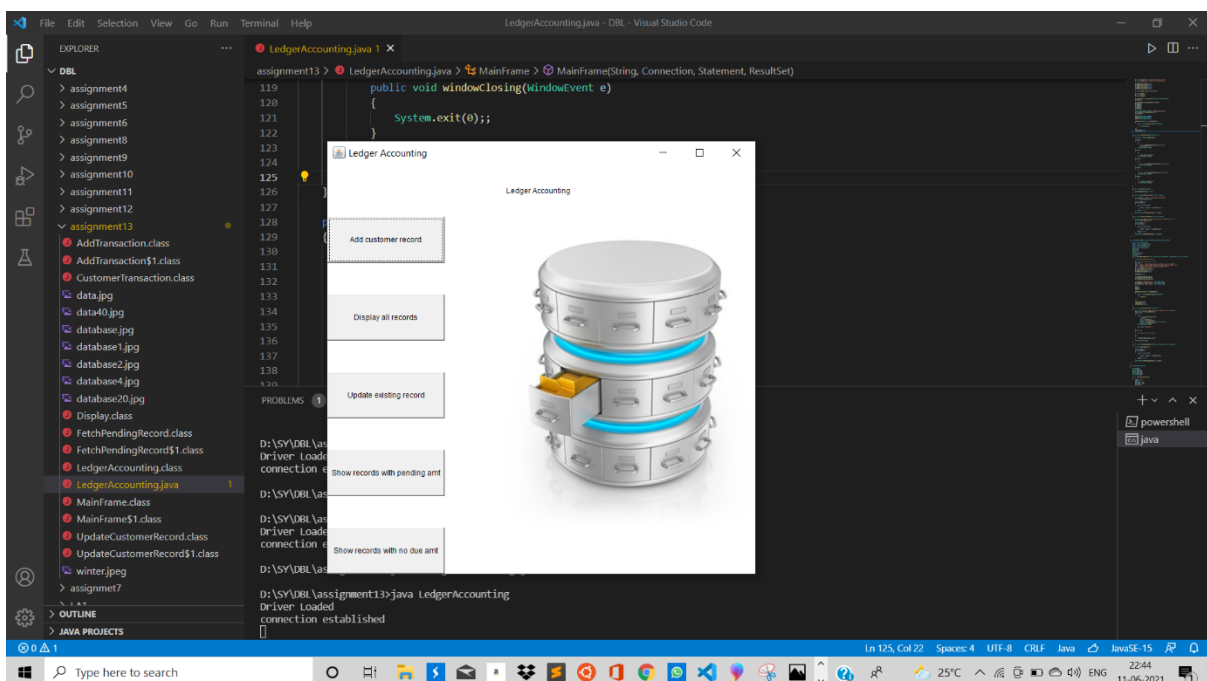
File Edit Selection View Go Run Terminal Help

LedgerAccounting.java - DBL - Visual Studio Code

EXPLORER ...

DBL
> assignment4
> assignment5
> assignment6
> assignment8
> assignment9
> assignment10
> assignment11
> assignment12
assignment13
AddTransaction.class
AddTransaction$1.class
CustomerTransaction.class
data.jpg
data40.jpg
database.jpg
database1.jpg
database2.jpg
database4.jpg
database20.jpg
Display.class
FetchPendingRecord.class
FetchPendingRecord$1.class
LedgerAccounting.class
LedgerAccounting.java 1
MainFrame.class
MainFrame$1.class
UpdateCustomerRecord.class
UpdateCustomerRecord$1.class
winter.jpeg
> assignmet7
> OUTLINE
> JAVA PROJECTS

LedgerAccounting.java 1 ×

assignment13 > LedgerAccounting.java > MainFrame > MainFrame(String, Connection, Statement, ResultSet)

119 public void windowClosing(WindowEvent e)
120 {
121 System.exit(0);;
122 }
123
124
125
126 }
127
128
129
130
131
132
133
134
135
136
137
138

PROBLEMS 1

D:\SY\DBL\as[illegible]
Driver Loade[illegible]
connection e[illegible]

D:\SY\DBL\as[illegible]

D:\SY\DBL\as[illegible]
Driver Loade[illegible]
connection e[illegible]

D:\SY\DBL\as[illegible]

D:\SY\DBL\assignment13>java LedgerAccounting
Driver Loaded
connection established

Ledger Accounting

Ledger Accounting

Add customer record

Display all records

Update existing record

Show records with pending amt

Show records with no due amt

powershell
java

⊗ 0 ⚠ 1

Ln 125, Col 22 Spaces: 4 UTF-8 CRLF Java JavaSE-15

Type here to search

25°C ENG 22:44 11-06-2021